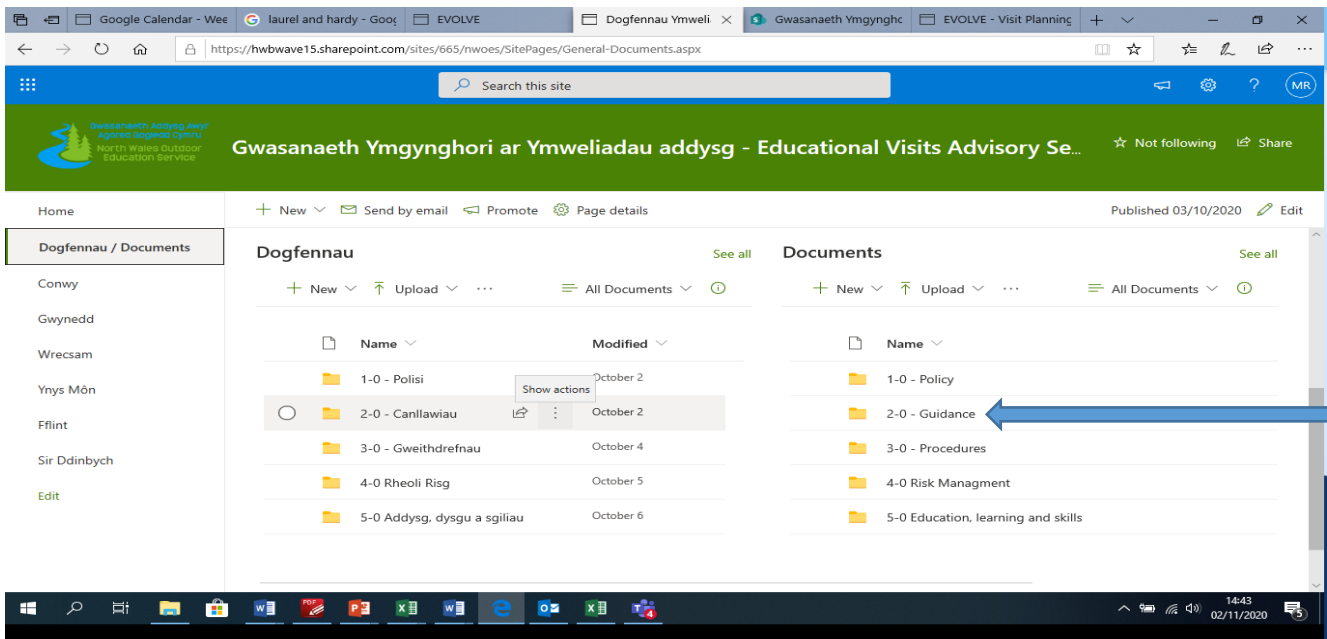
Google Calendar - Wee | laurel and hardy - Goo | EVOLVE | Dogfennau Ymweli | Gwasanaeth Ymgynghc | EVOLVE - Visit Planning

https://hwbwave15.sharepoint.com/sites/665/nwoes/SitePages/General-Documents.aspx

Search this site

MR

Gwasanaeth Addysg Awyr Agored Gogledd Cymru
North Wales Outdoor Education Service

Gwasanaeth Ymgynghori ar Ymweliadau addysg - Educational Visits Advisory Se...

Not following   Share

Home
Dogfennau / Documents
Conwy
Gwynedd
Wrecsam
Ynys Môn
Fflint
Sir Ddinbych
Edit

+ New   Send by email   Promote   Page details

Published 03/10/2020   Edit

Dogfennau   See all

+ New   Upload   ···   All Documents

| Name | Modified |
|---|---|
| 1-0 - Polisi | October 2 |
| 2-0 - Canllawiau | October 2 |
| 3-0 - Gweithdrefnau | October 4 |
| 4-0 Rheoli Risg | October 5 |
| 5-0 Addysg, dysgu a sgiliau | October 6 |

Show actions

Documents   See all

+ New   Upload   ···   All Documents

| Name |
|---|
| 1-0 - Policy |
| 2-0 - Guidance |
| 3-0 - Procedures |
| 4-0 Risk Managment |
| 5-0 Education, learning and skills |

14:43
02/11/2020